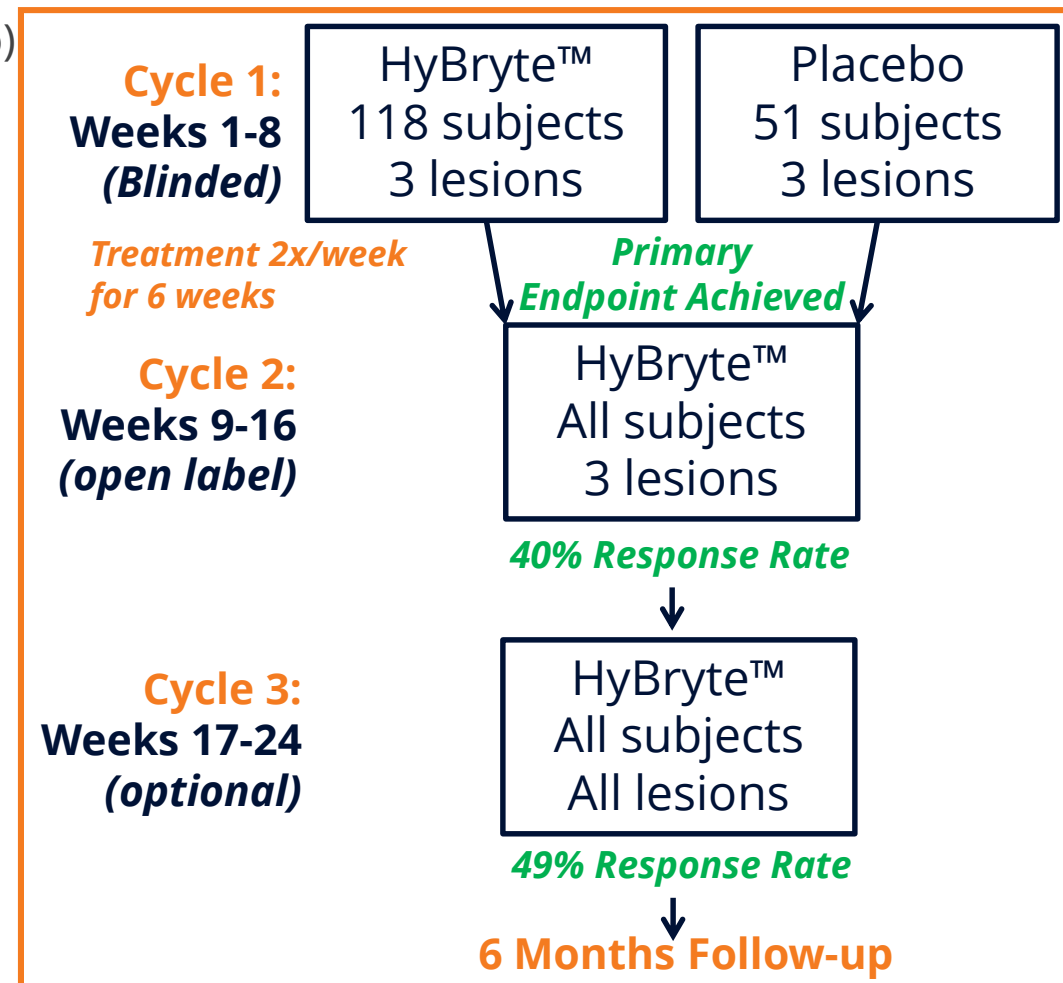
)

Cycle 1:
Weeks 1-8
(Blinded)

HyBryte™
118 subjects
3 lesions

Placebo
51 subjects
3 lesions

Treatment 2x/week for 6 weeks

Primary Endpoint Achieved

Cycle 2:
Weeks 9-16
(open label)

HyBryte™
All subjects
3 lesions

40% Response Rate

Cycle 3:
Weeks 17-24
(optional)

HyBryte™
All subjects
All lesions

49% Response Rate

6 Months Follow-up